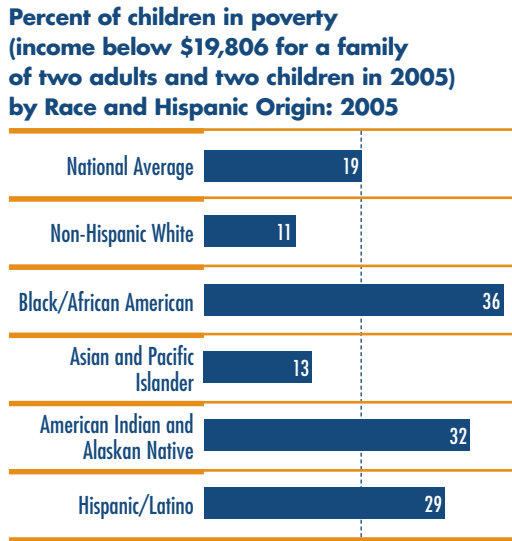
Percent of children in poverty (income below \$19,806 for a family of two adults and two children in 2005) by Race and Hispanic Origin: 2005

| | |
|---|---|
| National Average | 19 |
| Non-Hispanic White | 11 |
| Black/African American | 36 |
| Asian and Pacific Islander | 13 |
| American Indian and Alaskan Native | 32 |
| Hispanic/Latino | 29 |